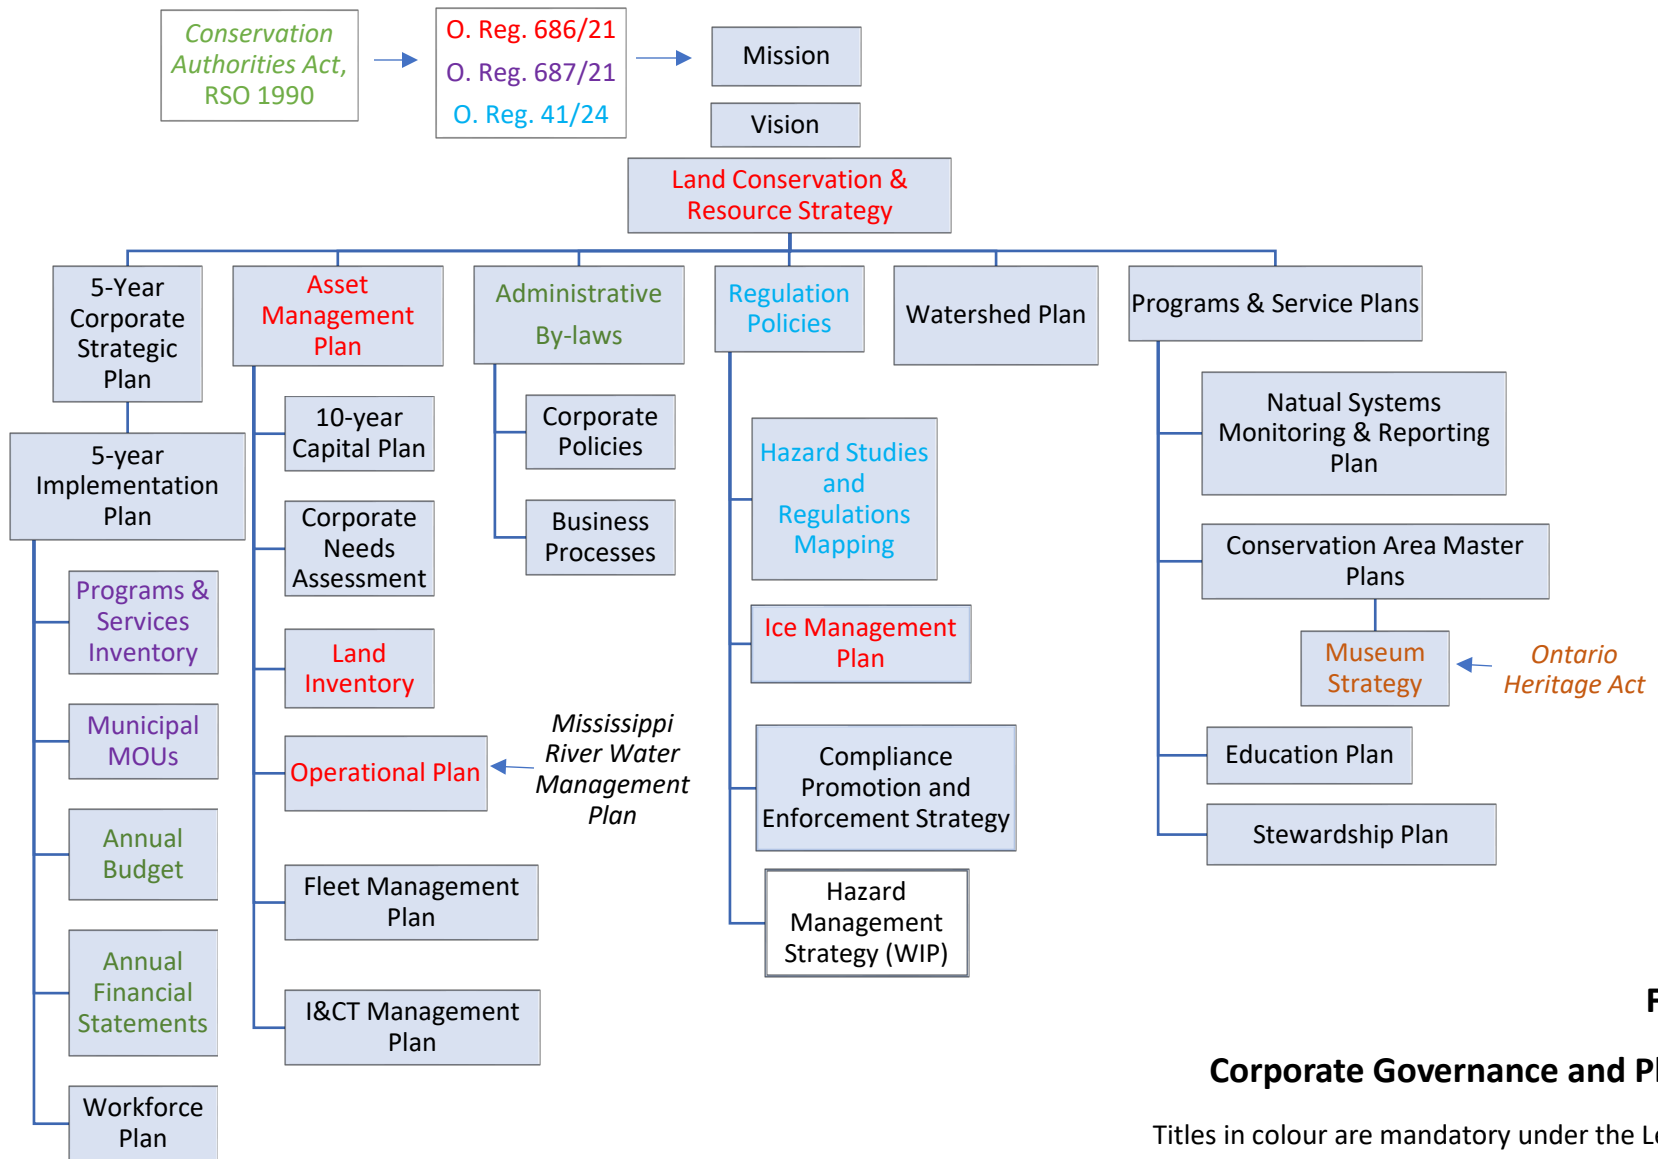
Conservation Authorities Act, RSO 1990

O. Reg. 686/21
O. Reg. 687/21
O. Reg. 41/24

Mission

Vision

Land Conservation & Resource Strategy

5-Year Corporate Strategic Plan

5-year Implementation Plan

Programs & Services Inventory

Municipal MOUs

Annual Budget

Annual Financial Statements

Workforce Plan

Asset Management Plan

10-year Capital Plan

Corporate Needs Assessment

Land Inventory

Operational Plan

Mississippi River Water Management Plan

Fleet Management Plan

I&CT Management Plan

Administrative By-laws

Corporate Policies

Business Processes

Regulation Policies

Hazard Studies and Regulations Mapping

Ice Management Plan

Compliance Promotion and Enforcement Strategy

Hazard Management Strategy (WIP)

Watershed Plan

Programs & Service Plans

Natual Systems Monitoring & Reporting Plan

Conservation Area Master Plans

Museum Strategy

Ontario Heritage Act

Education Plan

Stewardship Plan

F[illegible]

Corporate Governance and Pl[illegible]

Titles in colour are mandatory under the L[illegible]